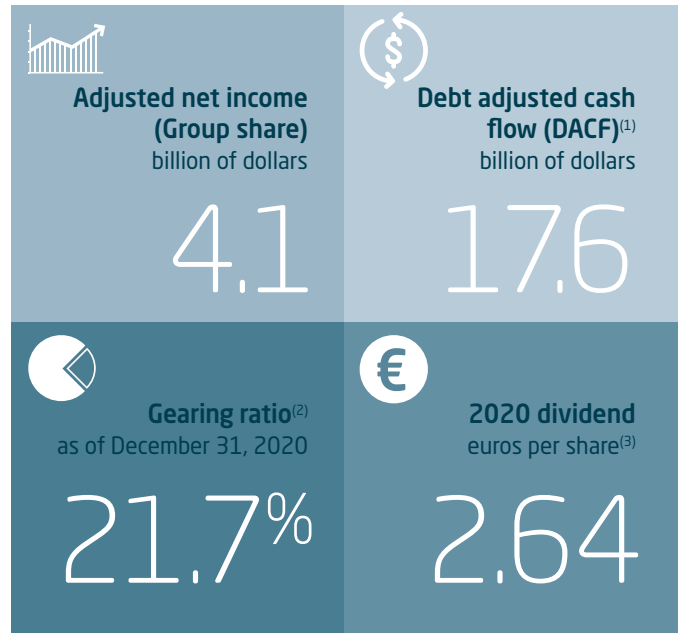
Adjusted net income (Group share)
billion of dollars

4.1

Debt adjusted cash flow (DACF)$^{(1)}$
billion of dollars

17.6

$

Gearing ratio$^{(2)}$
as of December 31, 2020

21.7%

€

2020 dividend
euros per share$^{(3)}$

2.64